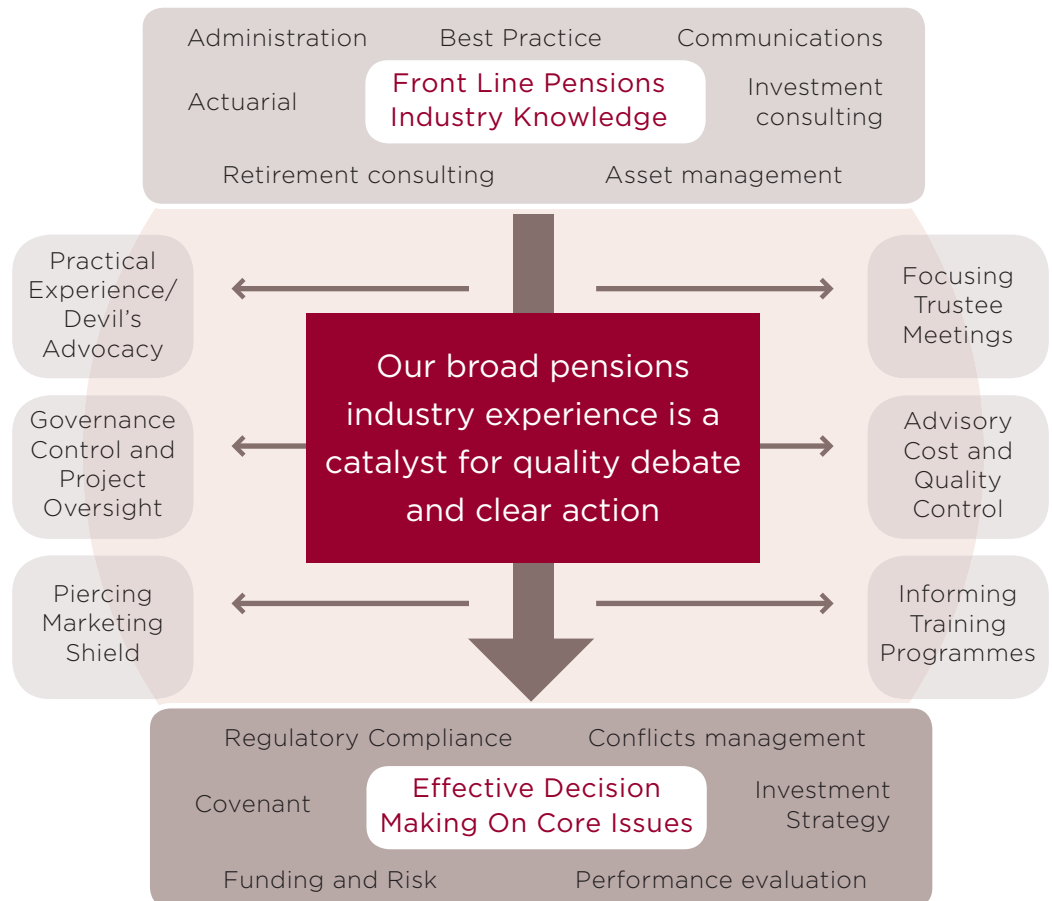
Administration Best Practice Communications

Actuarial

Front Line Pensions Industry Knowledge

Investment consulting

Retirement consulting Asset management

Practical Experience/ Devil's Advocacy

Focusing Trustee Meetings

Our broad pensions industry experience is a catalyst for quality debate and clear action

Governance Control and Project Oversight

Advisory Cost and Quality Control

Piercing Marketing Shield

Informing Training Programmes

Regulatory Compliance Conflicts management

Covenant

Effective Decision Making On Core Issues

Investment Strategy

Funding and Risk Performance evaluation